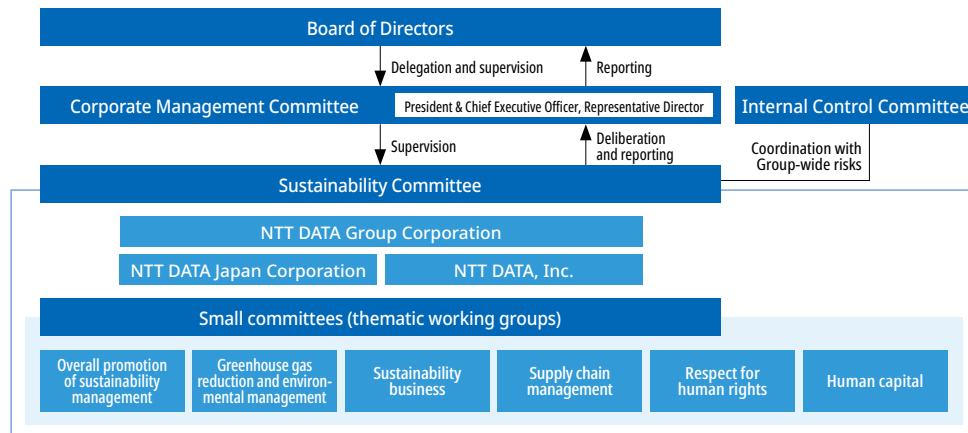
Board of Directors

Delegation and supervision

Reporting

Corporate Management Committee

President & Chief Executive Officer, Representative Director

Internal Control Committee

Supervision

Deliberation and reporting

Coordination with Group-wide risks

Sustainability Committee

NTT DATA Group Corporation

NTT DATA Japan Corporation

NTT DATA, Inc.

Small committees (thematic working groups)

Overall promotion of sustainability management

Greenhouse gas reduction and environmental management

Sustainability business

Supply chain management

Respect for human rights

Human capital